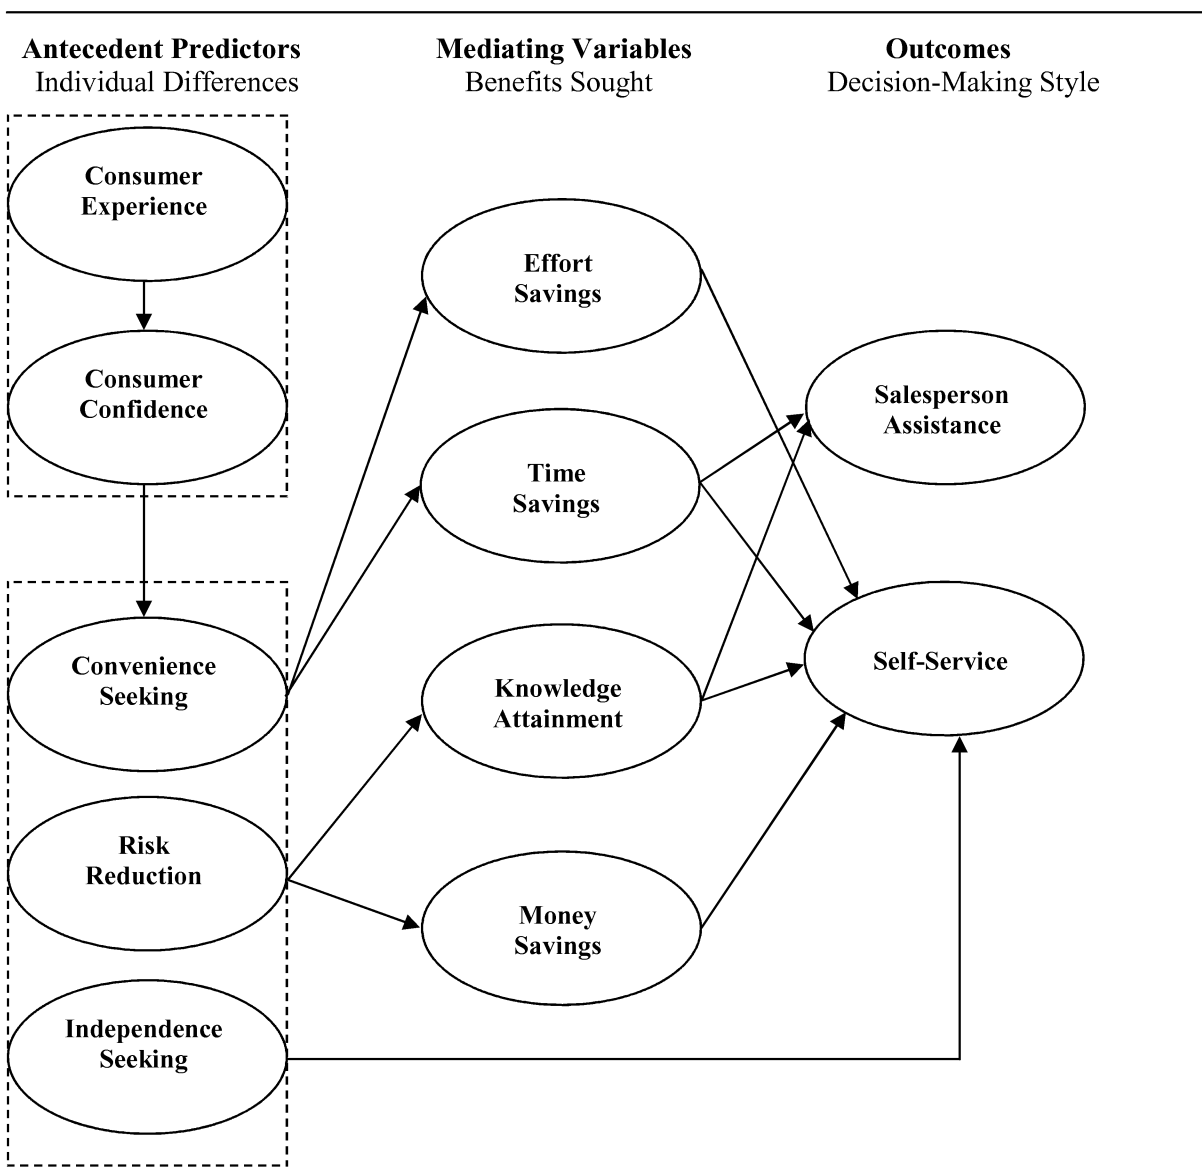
Antecedent Predictors
Individual Differences

Mediating Variables
Benefits Sought

Outcomes
Decision-Making Style

Consumer Experience

Consumer Confidence

Convenience Seeking

Risk Reduction

Independence Seeking

Effort Savings

Time Savings

Knowledge Attainment

Money Savings

Salesperson Assistance

Self-Service